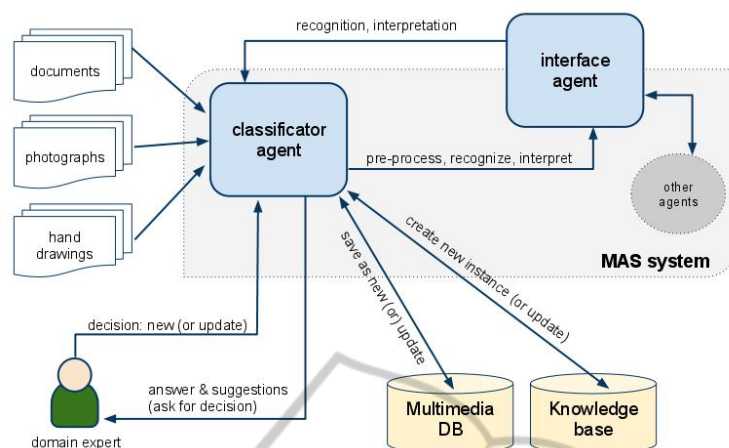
recognition, interpretation

interface agent

documents

photographs

hand drawings

classificator agent

pre-process, recognize, interpret

other agents

MAS system

save as new (or) update

create new instance (or update)

decision: new (or update)

answer & suggestions (ask for decision)

domain expert

Multimedia DB

Knowledge base